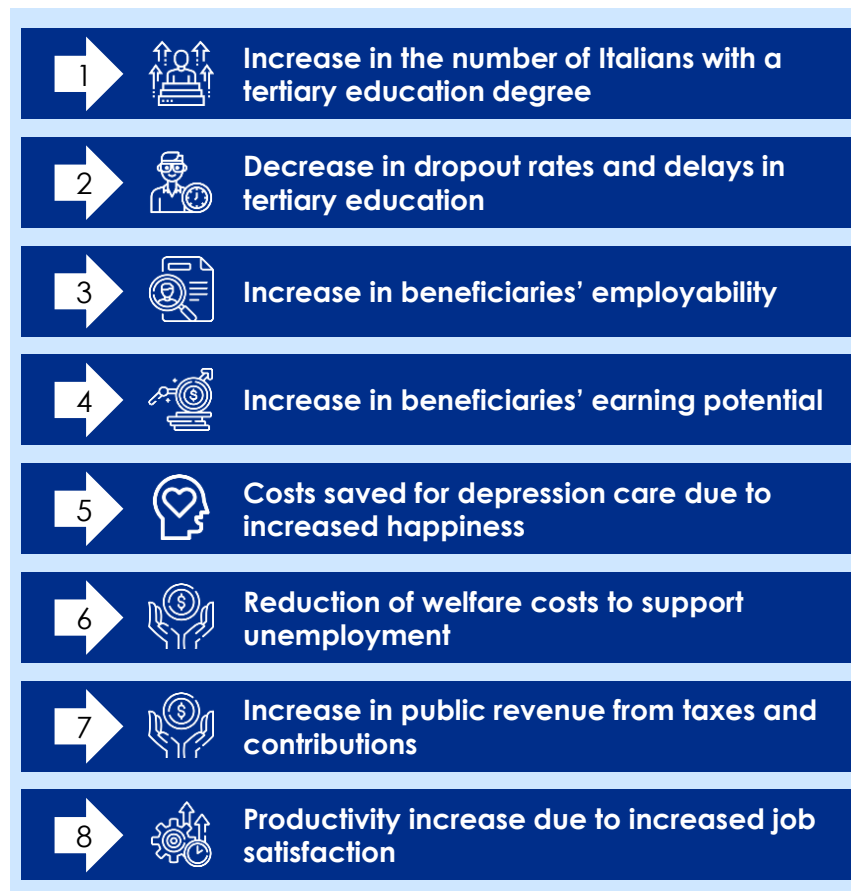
1 Increase in the number of Italians with a tertiary education degree

2 Decrease in dropout rates and delays in tertiary education

3 Increase in beneficiaries' employability

4 Increase in beneficiaries' earning potential

5 Costs saved for depression care due to increased happiness

6 Reduction of welfare costs to support unemployment

7 Increase in public revenue from taxes and contributions

8 Productivity increase due to increased job satisfaction